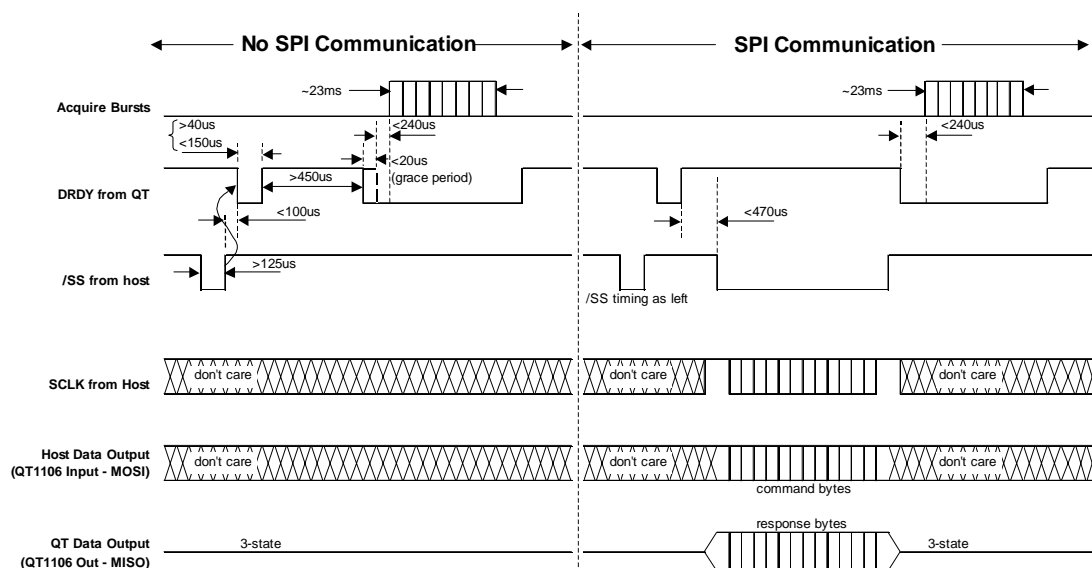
No SPI Communication

SPI Communication

~23ms

~23ms

Acquire Bursts

>40us
<150us

<240us

<240us

<20us
(grace period)

>450us

DRDY from QT

<100us

<470us

>125us

/SS from host

/SS timing as left

SCLK from Host

don't care

don't care

don't care

Host Data Output
(QT1106 Input - MOSI)

don't care

don't care

don't care

command bytes

response bytes

QT Data Output
(QT1106 Out - MISO)

3-state

3-state